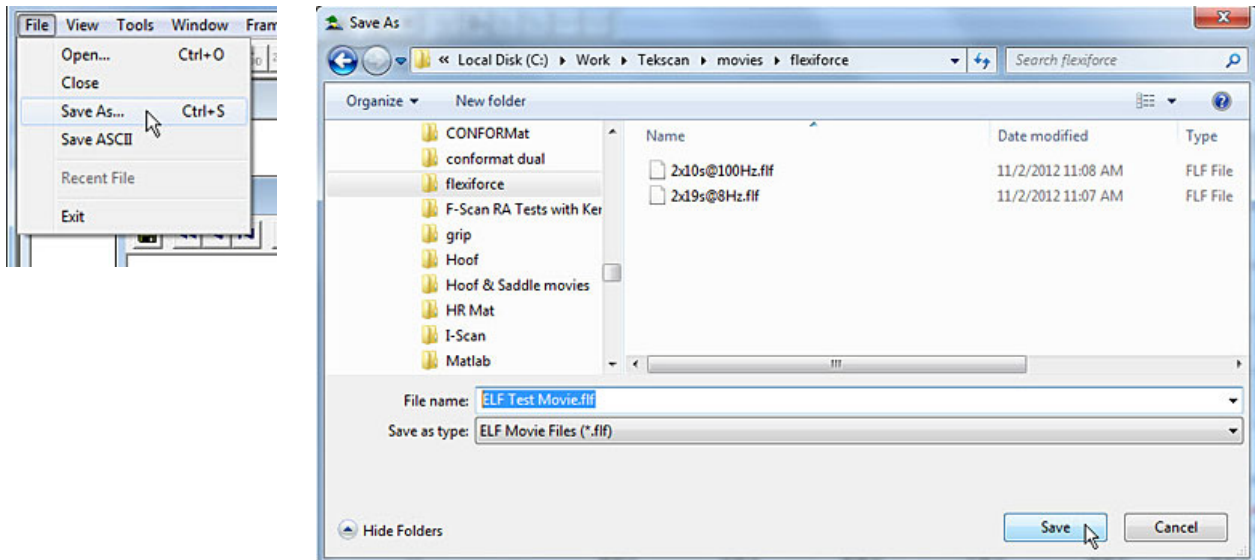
File View Tools Window Fram

Open... Ctrl+O
Close
Save As... Ctrl+S
Save ASCII
Recent File
Exit

Save As

« Local Disk (C:) ▸ Work ▸ Tekscan ▸ movies ▸ flexiforce

Search flexiforce

Organize ▾ New folder

CONFORMat
conformat dual
flexiforce
F-Scan RA Tests with Ker
grip
Hoof
Hoof & Saddle movies
HR Mat
I-Scan
Matlab

| Name | Date modified | Type |
|---|---|---|
| 2x10s@100Hz.flf | 11/2/2012 11:08 AM | FLF File |
| 2x19s@8Hz.flf | 11/2/2012 11:07 AM | FLF File |

File name: ELF Test Movie.flf
Save as type: ELF Movie Files (*.flf)

Hide Folders

Save Cancel